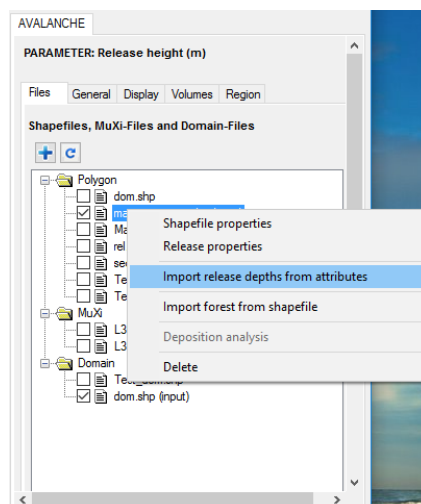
AVALANCHE

PARAMETER: Release height (m)

Files General Display Volumes Region

Shapefiles, MuXi-Files and Domain-Files

Polygon
dom.shp
ma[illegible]
Ma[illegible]
rel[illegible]
se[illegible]
Te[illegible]
Te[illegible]
MuXi
L3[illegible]
L3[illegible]
Domain
Te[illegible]
dom.shp (input)

Shapefile properties
Release properties
Import release depths from attributes
Import forest from shapefile
Deposition analysis
Delete